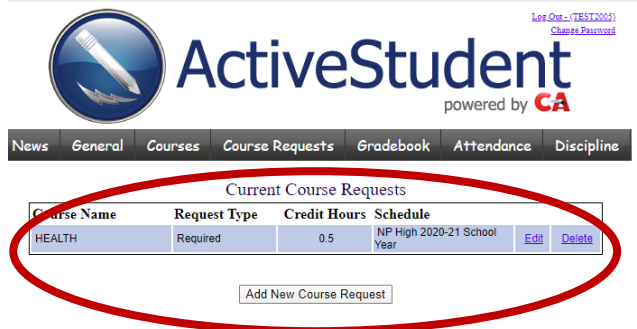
Log Out - (TEST2005)
Change Password

ActiveStudent
powered by CA

News General Courses Course Requests Gradebook Attendance Discipline

Current Course Requests

| Course Name | Request Type | Credit Hours | Schedule | | |
|---|---|---|---|---|---|
| HEALTH | Required | 0.5 | NP High 2020-21 School Year | Edit | Delete |

Add New Course Request